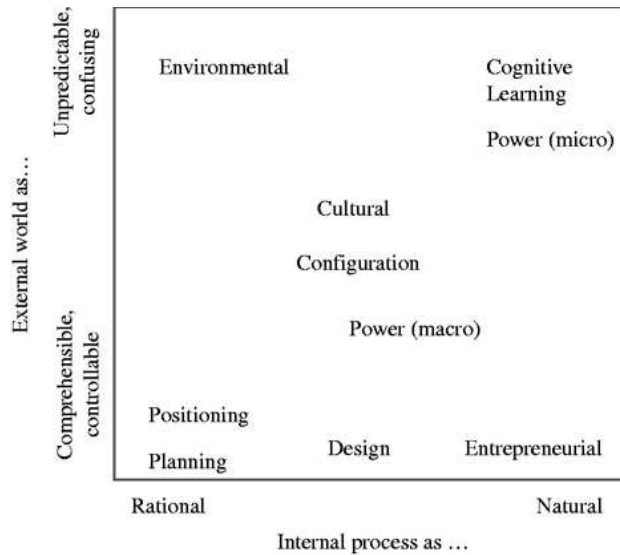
External world as...

Unpredictable, confusing

Comprehensible, controllable

Environmental

Cognitive
Learning

Power (micro)

Cultural

Configuration

Power (macro)

Positioning

Planning

Design

Entrepreneurial

Rational

Natural

Internal process as ...